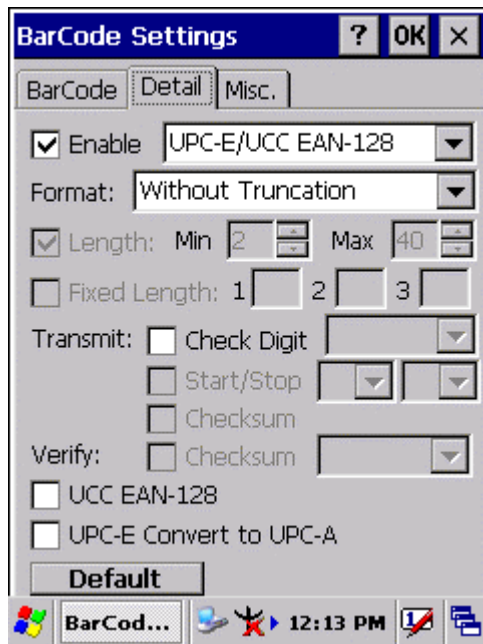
BarCode Settings ? OK ×

BarCode | Detail | Misc.

Enable UPC-E/UCC EAN-128

Format: Without Truncation

Length: Min 2 Max 40

Fixed Length: 1 2 3

Transmit: Check Digit

Start/Stop

Checksum

Verify: Checksum

UCC EAN-128

UPC-E Convert to UPC-A

Default

BarCod... 12:13 PM